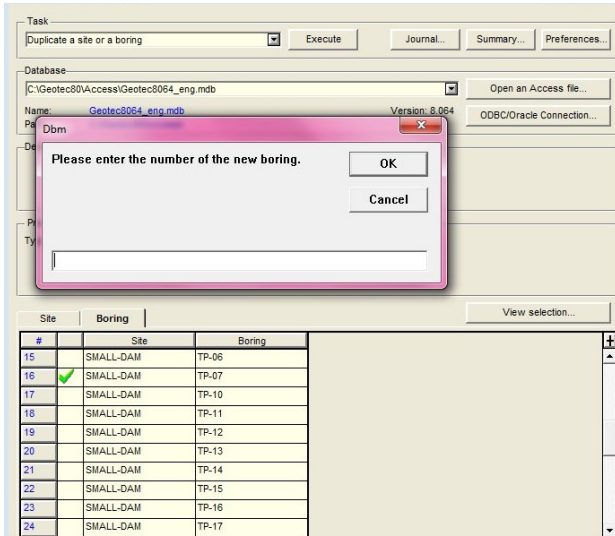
Task

Duplicate a site or a boring

Execute

Journal...

Summary...

Preferences...

Database

C:\Geotec80\Access\Geotec8064_eng.mdb

Open an Access file...

Name: Geotec8064_eng.mdb

Version: 8.064

Pa

ODBC/Oracle Connection...

De

Dbm

Please enter the number of the new boring.

OK

Cancel

Pr

Ty

Site

Boring

View selection...

| # | | Site | Boring |
|---|---|---|---|
| 15 | | SMALL-DAM | TP-06 |
| 16 | ✔ | SMALL-DAM | TP-07 |
| 17 | | SMALL-DAM | TP-10 |
| 18 | | SMALL-DAM | TP-11 |
| 19 | | SMALL-DAM | TP-12 |
| 20 | | SMALL-DAM | TP-13 |
| 21 | | SMALL-DAM | TP-14 |
| 22 | | SMALL-DAM | TP-15 |
| 23 | | SMALL-DAM | TP-16 |
| 24 | | SMALL-DAM | TP-17 |